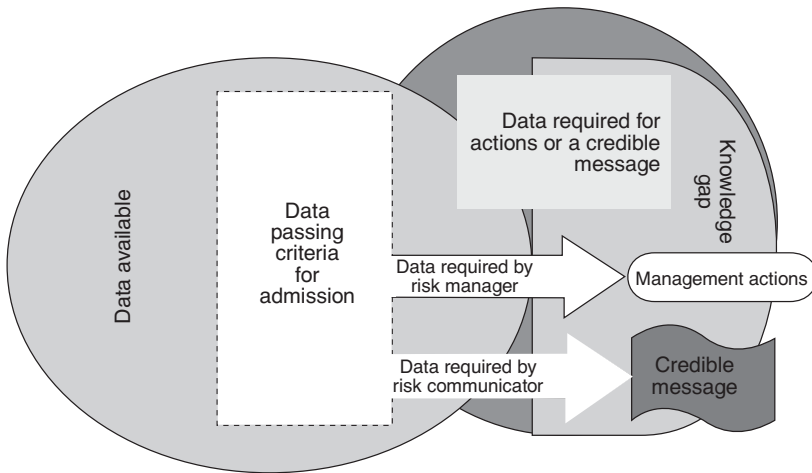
Data available

Data passing criteria for admission

Data required for actions or a credible message

Knowledge gap

Data required by risk manager

Management actions

Data required by risk communicator

Credible message